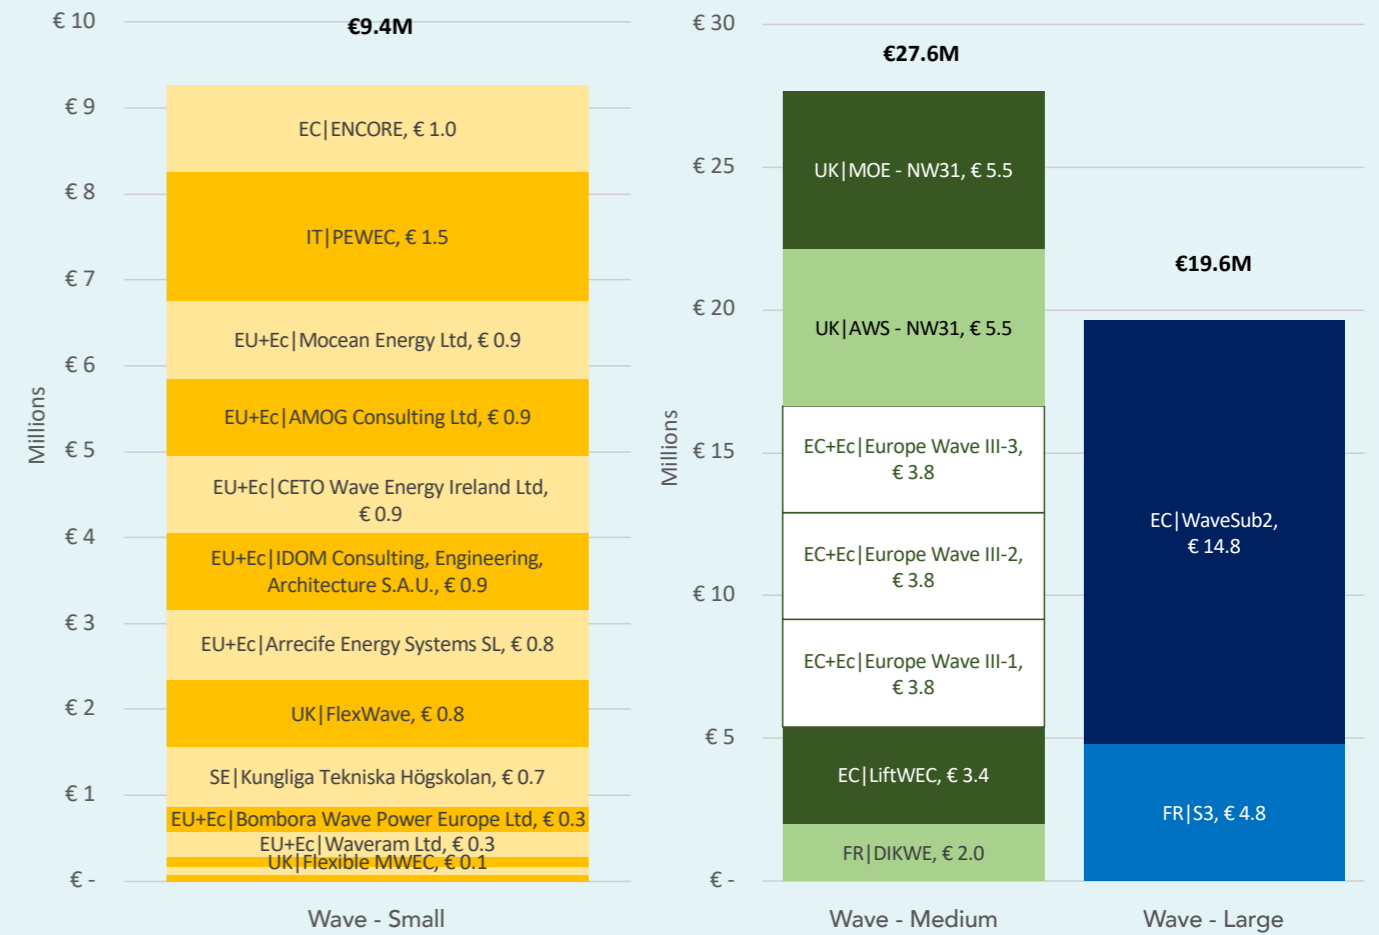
€ 10
€ 9
€ 8
€ 7
€ 6
€ 5
€ 4
€ 3
€ 2
€ 1
€ -
Millions

€9.4M

EC|ENCORE, € 1.0
IT|PEWEC, € 1.5
EU+Ec|Mocean Energy Ltd, € 0.9
EU+Ec|AMOG Consulting Ltd, € 0.9
EU+Ec|CETO Wave Energy Ireland Ltd, € 0.9
EU+Ec|IDOM Consulting, Engineering, Architecture S.A.U., € 0.9
EU+Ec|Arrecife Energy Systems SL, € 0.8
UK|FlexWave, € 0.8
SE|Kungliga Tekniska Högskolan, € 0.7
EU+Ec|Bombora Wave Power Europe Ltd, € 0.3
EU+Ec|Waveram Ltd, € 0.3
UK|Flexible MWEC, € 0.1

Wave - Small

€ 30
€ 25
€ 20
€ 15
€ 10
€ 5
€ -
Millions

€27.6M

UK|MOE - NW31, € 5.5
UK|AWS - NW31, € 5.5
EC+Ec|Europe Wave III-3, € 3.8
EC+Ec|Europe Wave III-2, € 3.8
EC+Ec|Europe Wave III-1, € 3.8
EC|LiftWEC, € 3.4
FR|DIKWE, € 2.0

€19.6M

EC|WaveSub2, € 14.8
FR|S3, € 4.8

Wave - Medium
Wave - Large